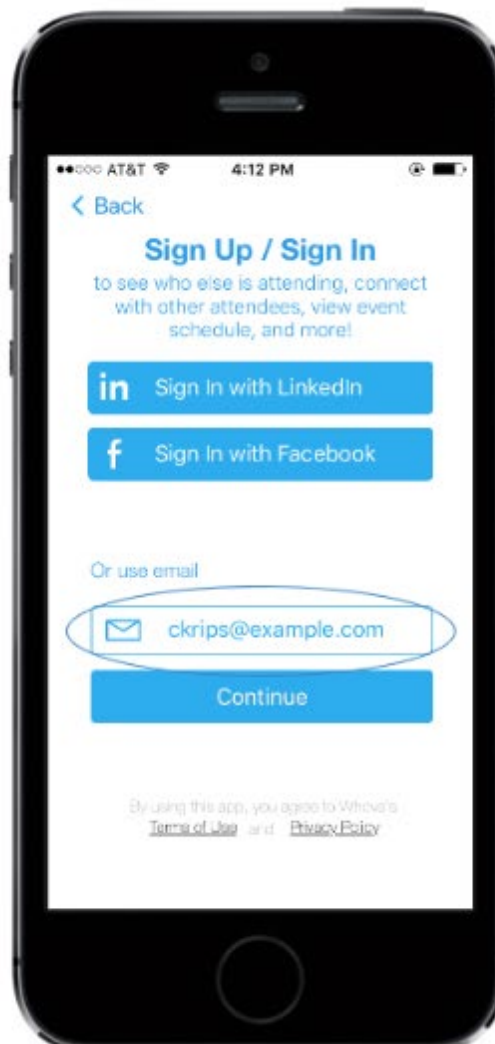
●●○○○ AT&T 4:12 PM

< Back

Sign Up / Sign In

to see who else is attending, connect with other attendees, view event schedule, and more!

in Sign In with LinkedIn

f Sign In with Facebook

Or use email

ckrips@example.com

Continue

By using this app, you agree to Whova's Terms of Use and Privacy Policy